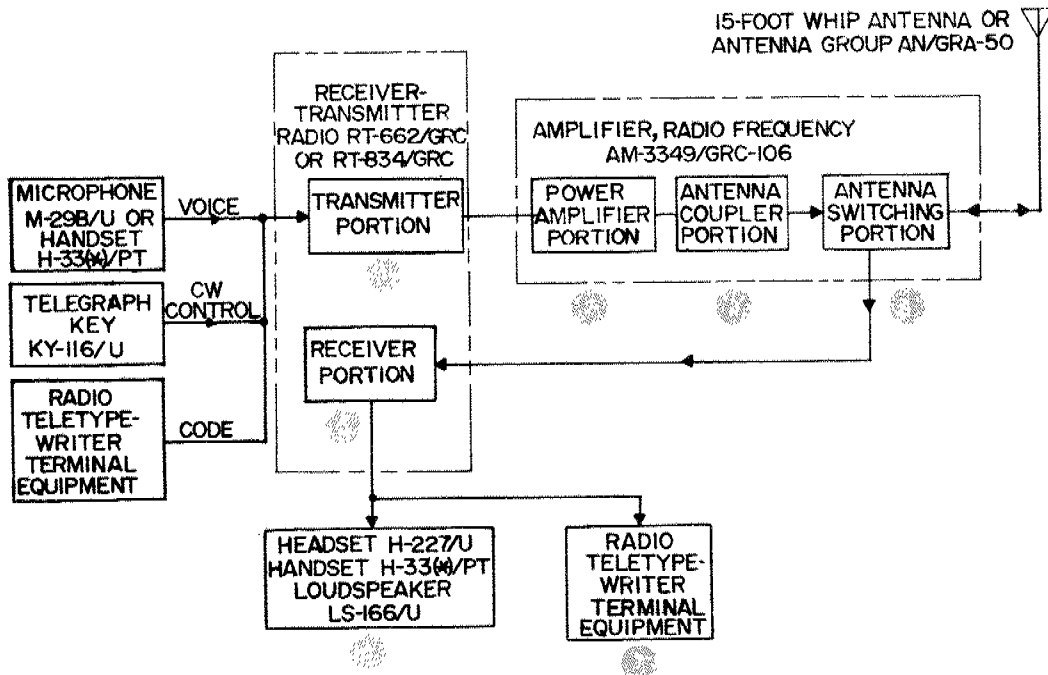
15-FOOT WHIP ANTENNA OR ANTENNA GROUP AN/GRA-50

RECEIVER-TRANSMITTER RADIO RT-662/GRC OR RT-834/GRC

AMPLIFIER, RADIO FREQUENCY AM-3349/GRC-106

MICROPHONE M-29B/U OR HANDSET H-33(*)/PT

VOICE

TRANSMITTER PORTION

POWER AMPLIFIER PORTION

ANTENNA COUPLER PORTION

ANTENNA SWITCHING PORTION

TELEGRAPH KEY KY-116/U

CW CONTROL

RECEIVER PORTION

RADIO TELETYPE-WRITER TERMINAL EQUIPMENT

CODE

HEADSET H-227/U HANDSET H-33(*)/PT LOUDSPEAKER LS-166/U

RADIO TELETYPE-WRITER TERMINAL EQUIPMENT